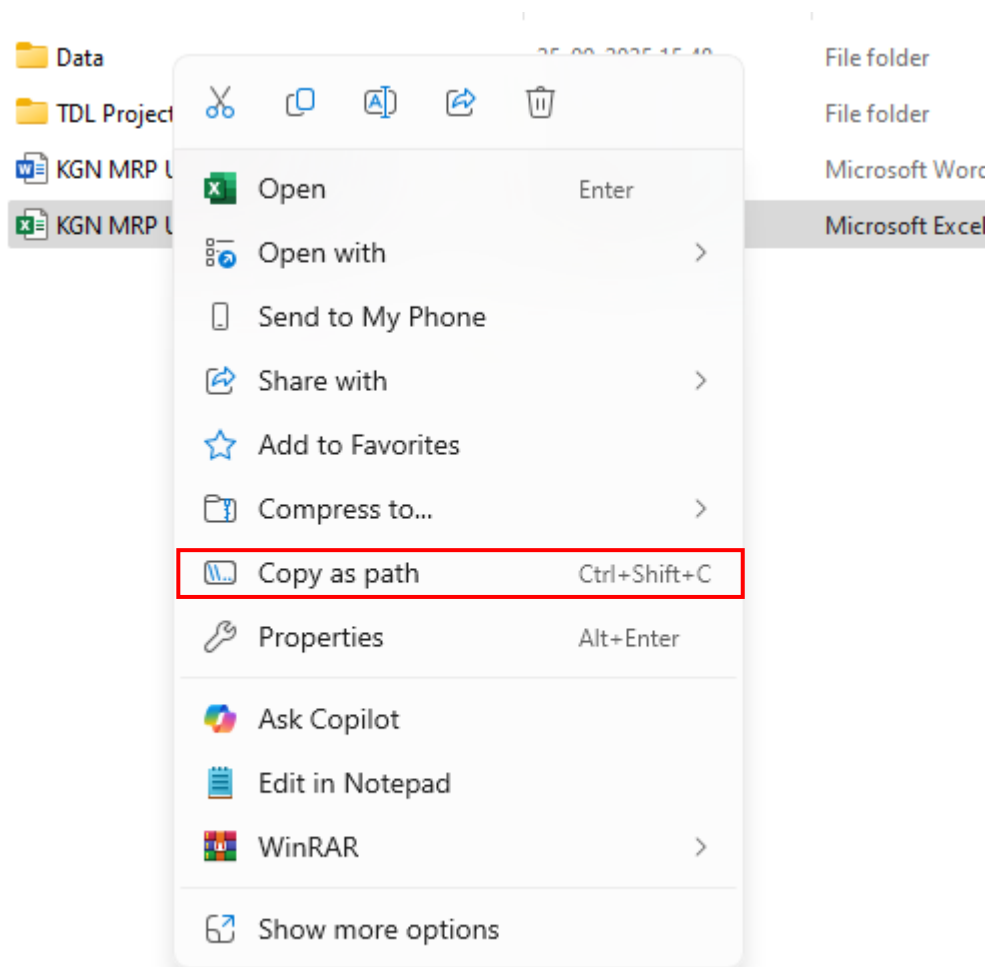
Data
TDL Project
KGN MRP U
KGN MRP U

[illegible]

File folder
File folder
Microsoft Word
Microsoft Excel

Open Enter
Open with
Send to My Phone
Share with
Add to Favorites
Compress to...
Copy as path Ctrl+Shift+C
Properties Alt+Enter
Ask Copilot
Edit in Notepad
WinRAR
Show more options